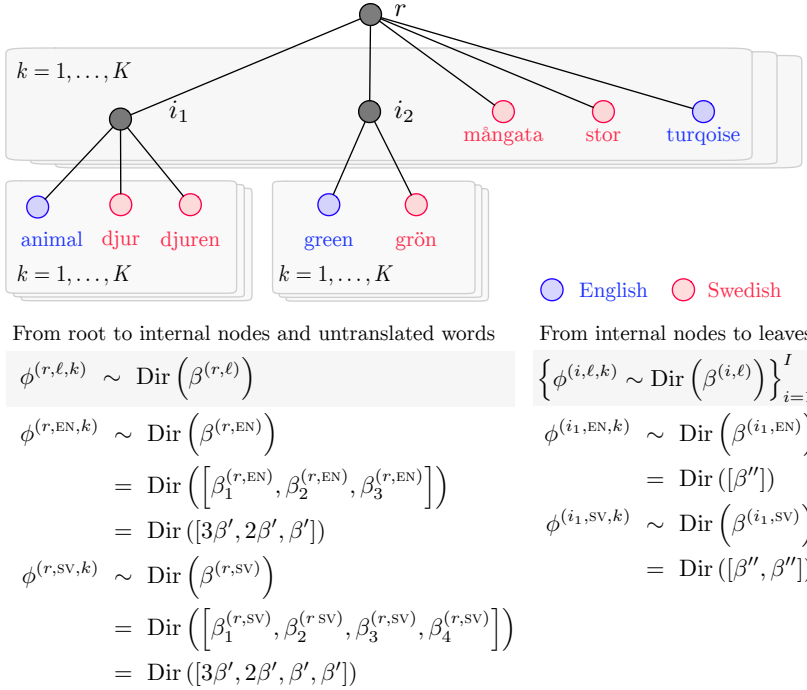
$r$

$k = 1, \ldots, K$

$i_1$

$i_2$

mångata

stor

turqoise

animal

djur

djuren

$k = 1, \ldots, K$

green

grön

$k = 1, \ldots, K$

English

Swedish

From root to internal nodes and untranslated words

$\phi^{(r,\ell,k)} \sim \text{Dir}\left(\beta^{(r,\ell)}\right)$

$\phi^{(r,\text{EN},k)} \sim \text{Dir}\left(\beta^{(r,\text{EN})}\right)$
$= \text{Dir}\left(\left[\beta_1^{(r,\text{EN})}, \beta_2^{(r,\text{EN})}, \beta_3^{(r,\text{EN})}\right]\right)$
$= \text{Dir}\left([3\beta', 2\beta', \beta']\right)$

$\phi^{(r,\text{SV},k)} \sim \text{Dir}\left(\beta^{(r,\text{SV})}\right)$
$= \text{Dir}\left(\left[\beta_1^{(r,\text{SV})}, \beta_2^{(r\ \text{SV})}, \beta_3^{(r,\text{SV})}, \beta_4^{(r,\text{SV})}\right]\right)$
$= \text{Dir}\left([3\beta', 2\beta', \beta', \beta']\right)$

From internal nodes to leaves

$\left\{\phi^{(i,\ell,k)} \sim \text{Dir}\left(\beta^{(i,\ell)}\right)\right\}^I_{i=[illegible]}$

$\phi^{(i_1,\text{EN},k)} \sim \text{Dir}\left(\beta^{(i_1,\text{EN})}\right)$
$= \text{Dir}\left([\beta''])$

$\phi^{(i_1,\text{SV},k)} \sim \text{Dir}\left(\beta^{(i_1,\text{SV})}\right)$
$= \text{Dir}\left([\beta'', \beta''][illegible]$